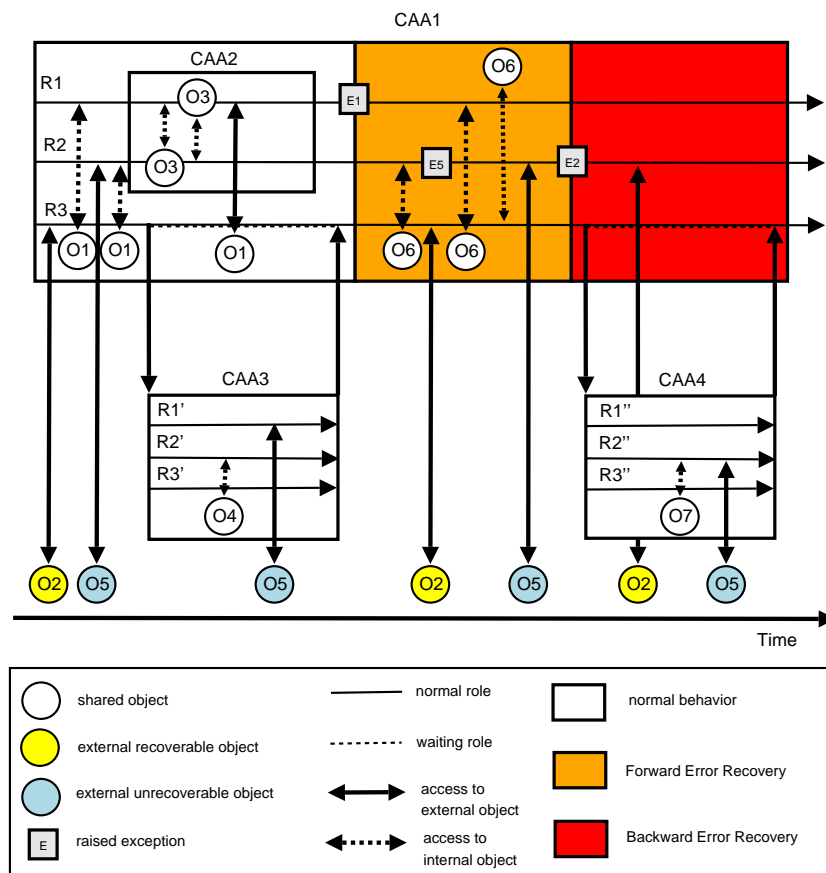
CAA1

CAA2

R1

R2

R3

O3

O3

O1

O1

O1

E1

O6

E5

E2

O6

O6

CAA3

R1'

R2'

R3'

O4

CAA4

R1''

R2''

R3''

O7

O2

O5

O5

O2

O5

O2

O5

Time

shared object

external recoverable object

external unrecoverable object

E

raised exception

normal role

waiting role

access to external object

access to internal object

normal behavior

Forward Error Recovery

Backward Error Recovery